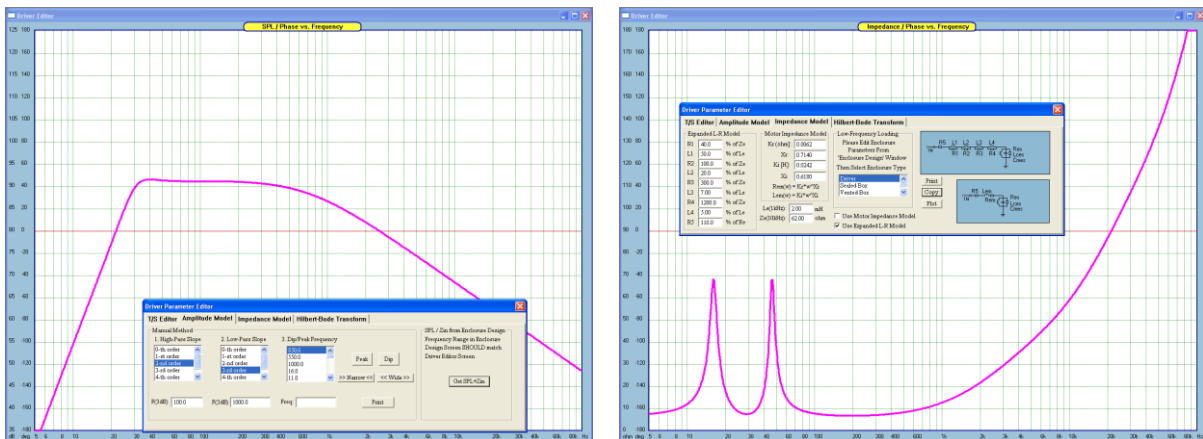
Driver Editor

SPL / Phase vs. Frequency

125 180
120 160
115 140
110 120
105 100
100 80
95 60
90 40
85 20
80 0
75 -20
70 -40
65 -60
60 -80
55 -100
50 -120
45 -140
40 -160
35 -180
30
dB deg 5 6 8 10 20 30 40 50 60 80 100 200 300 400 500 % 2k 3k 4k 5k 6k 8k 10k 20k 30k 40k 50k 60k Hz

Driver Parameter Editor

T/S Editor | Amplitude Model | Impedance Model | Hilbert-Bode Transform

Manual Method

1. High-Pass Slope
0-th order
1-st order
2-nd order
3-rd order
4-th order

2. Low-Pass Slope
0-th order
1-st order
2-nd order
3-rd order
4-th order

3. Dip/Peak Frequency
100.0
550.0
1000.0
10.0
11.0

Peak
Dip
>> Narrow <<
<< Wide >>

F(3dB) 100.0
F(3dB) 1000.0
Freq
Print

SPL / Zin from Enclosure Design: Frequency Range in Enclosure Design Screen SHOULD match Driver Editor Screen.

Get SPL+Zin

Driver Editor

Impedance / Phase vs. Frequency

180 180
170 160
160 140
150 120
140 100
130 80
120 60
110 40
100 20
90 0
80 -20
70 -40
60 -60
50 -80
40 -100
30 -120
20 -140
10 -160
0 -180
ohm deg 5 6 8 10 20 30 40 50 60 80 100 200 300 400 500 600 % 2k 3k 4k 5k 6k 8k 10k 20k 30k 40k 50k 60k Hz

Driver Parameter Editor

T/S Editor | Amplitude Model | Impedance Model | Hilbert-Bode Transform

Expanded L-R Model
R1 40.0 % of Ze
L1 50.0 % of Le
R2 100.0 % of Ze
L2 20.0 % of Le
R3 300.0 % of Ze
L3 7.00 % of Le
R4 1200.0 % of Ze
L4 5.00 % of Le
R5 110.0 % of Re

Motor Impedance Model
Kr (ohm) 0.0062
Xr 0.7140
Ki (H) 0.0242
Xi 0.6180
Rem(w) = Kr*w^Xr
Lem(w) = Ki*w^Xi

Le(1kHz) 2.00 mH
Ze(10kHz) 62.00 ohm

Low-Frequency Loading
Please Edit Enclosure Parameters From 'Enclosure Design' Window
Then Select Enclosure Type:
Driver
Sealed Box
Vented Box

Use Motor Impedance Model
Use Expanded L-R Model

Print
Copy
Plot

RE L1 L2 L3 L4 R1 R2 R3 R4 Res Lces Cmes
RE Lem Rem Res Lces Cmes